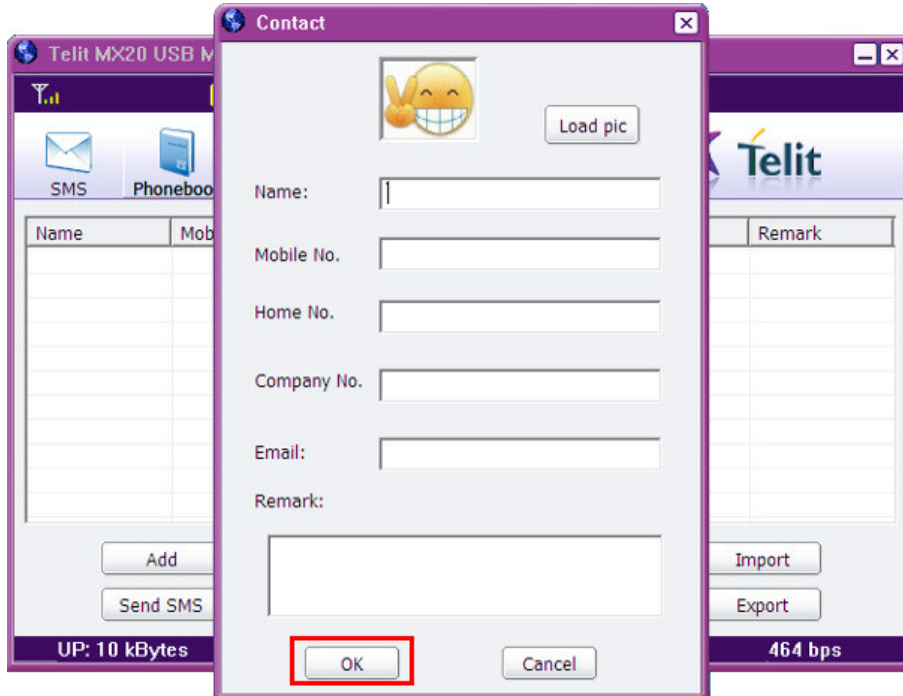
Telit MX20 USB M

SMS

Phoneboo

Name

Mob

Remark

Add

Send SMS

Import

Export

UP: 10 kBytes

464 bps

Telit

Contact

Load pic

Name:

Mobile No.

Home No.

Company No.

Email:

Remark:

OK

Cancel